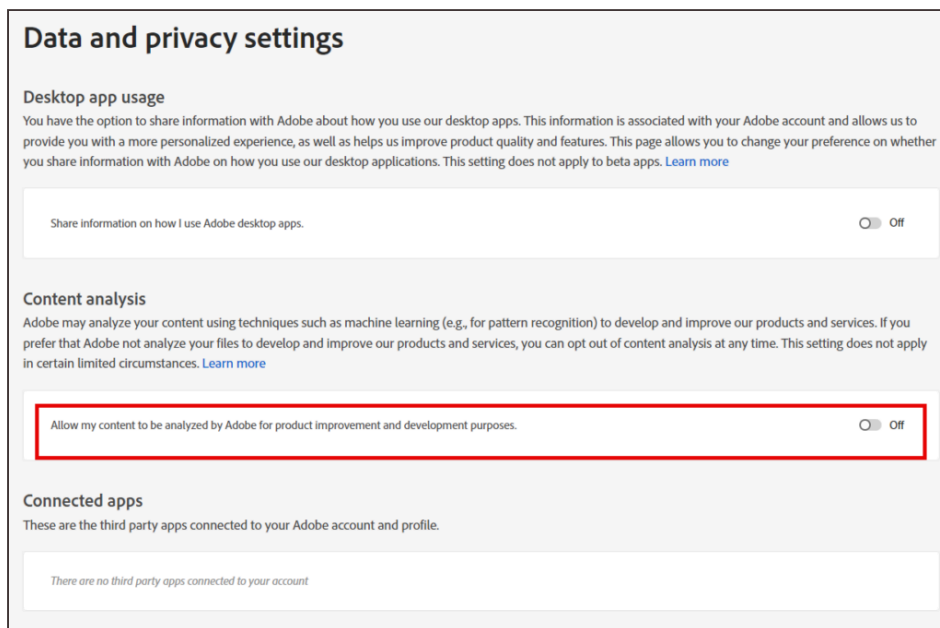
Data and privacy settings

Desktop app usage

You have the option to share information with Adobe about how you use our desktop apps. This information is associated with your Adobe account and allows us to provide you with a more personalized experience, as well as helps us improve product quality and features. This page allows you to change your preference on whether you share information with Adobe on how you use our desktop applications. This setting does not apply to beta apps. Learn more

Share information on how I use Adobe desktop apps.

Off

Content analysis

Adobe may analyze your content using techniques such as machine learning (e.g., for pattern recognition) to develop and improve our products and services. If you prefer that Adobe not analyze your files to develop and improve our products and services, you can opt out of content analysis at any time. This setting does not apply in certain limited circumstances. Learn more

Allow my content to be analyzed by Adobe for product improvement and development purposes.

Off

Connected apps

These are the third party apps connected to your Adobe account and profile.

There are no third party apps connected to your account